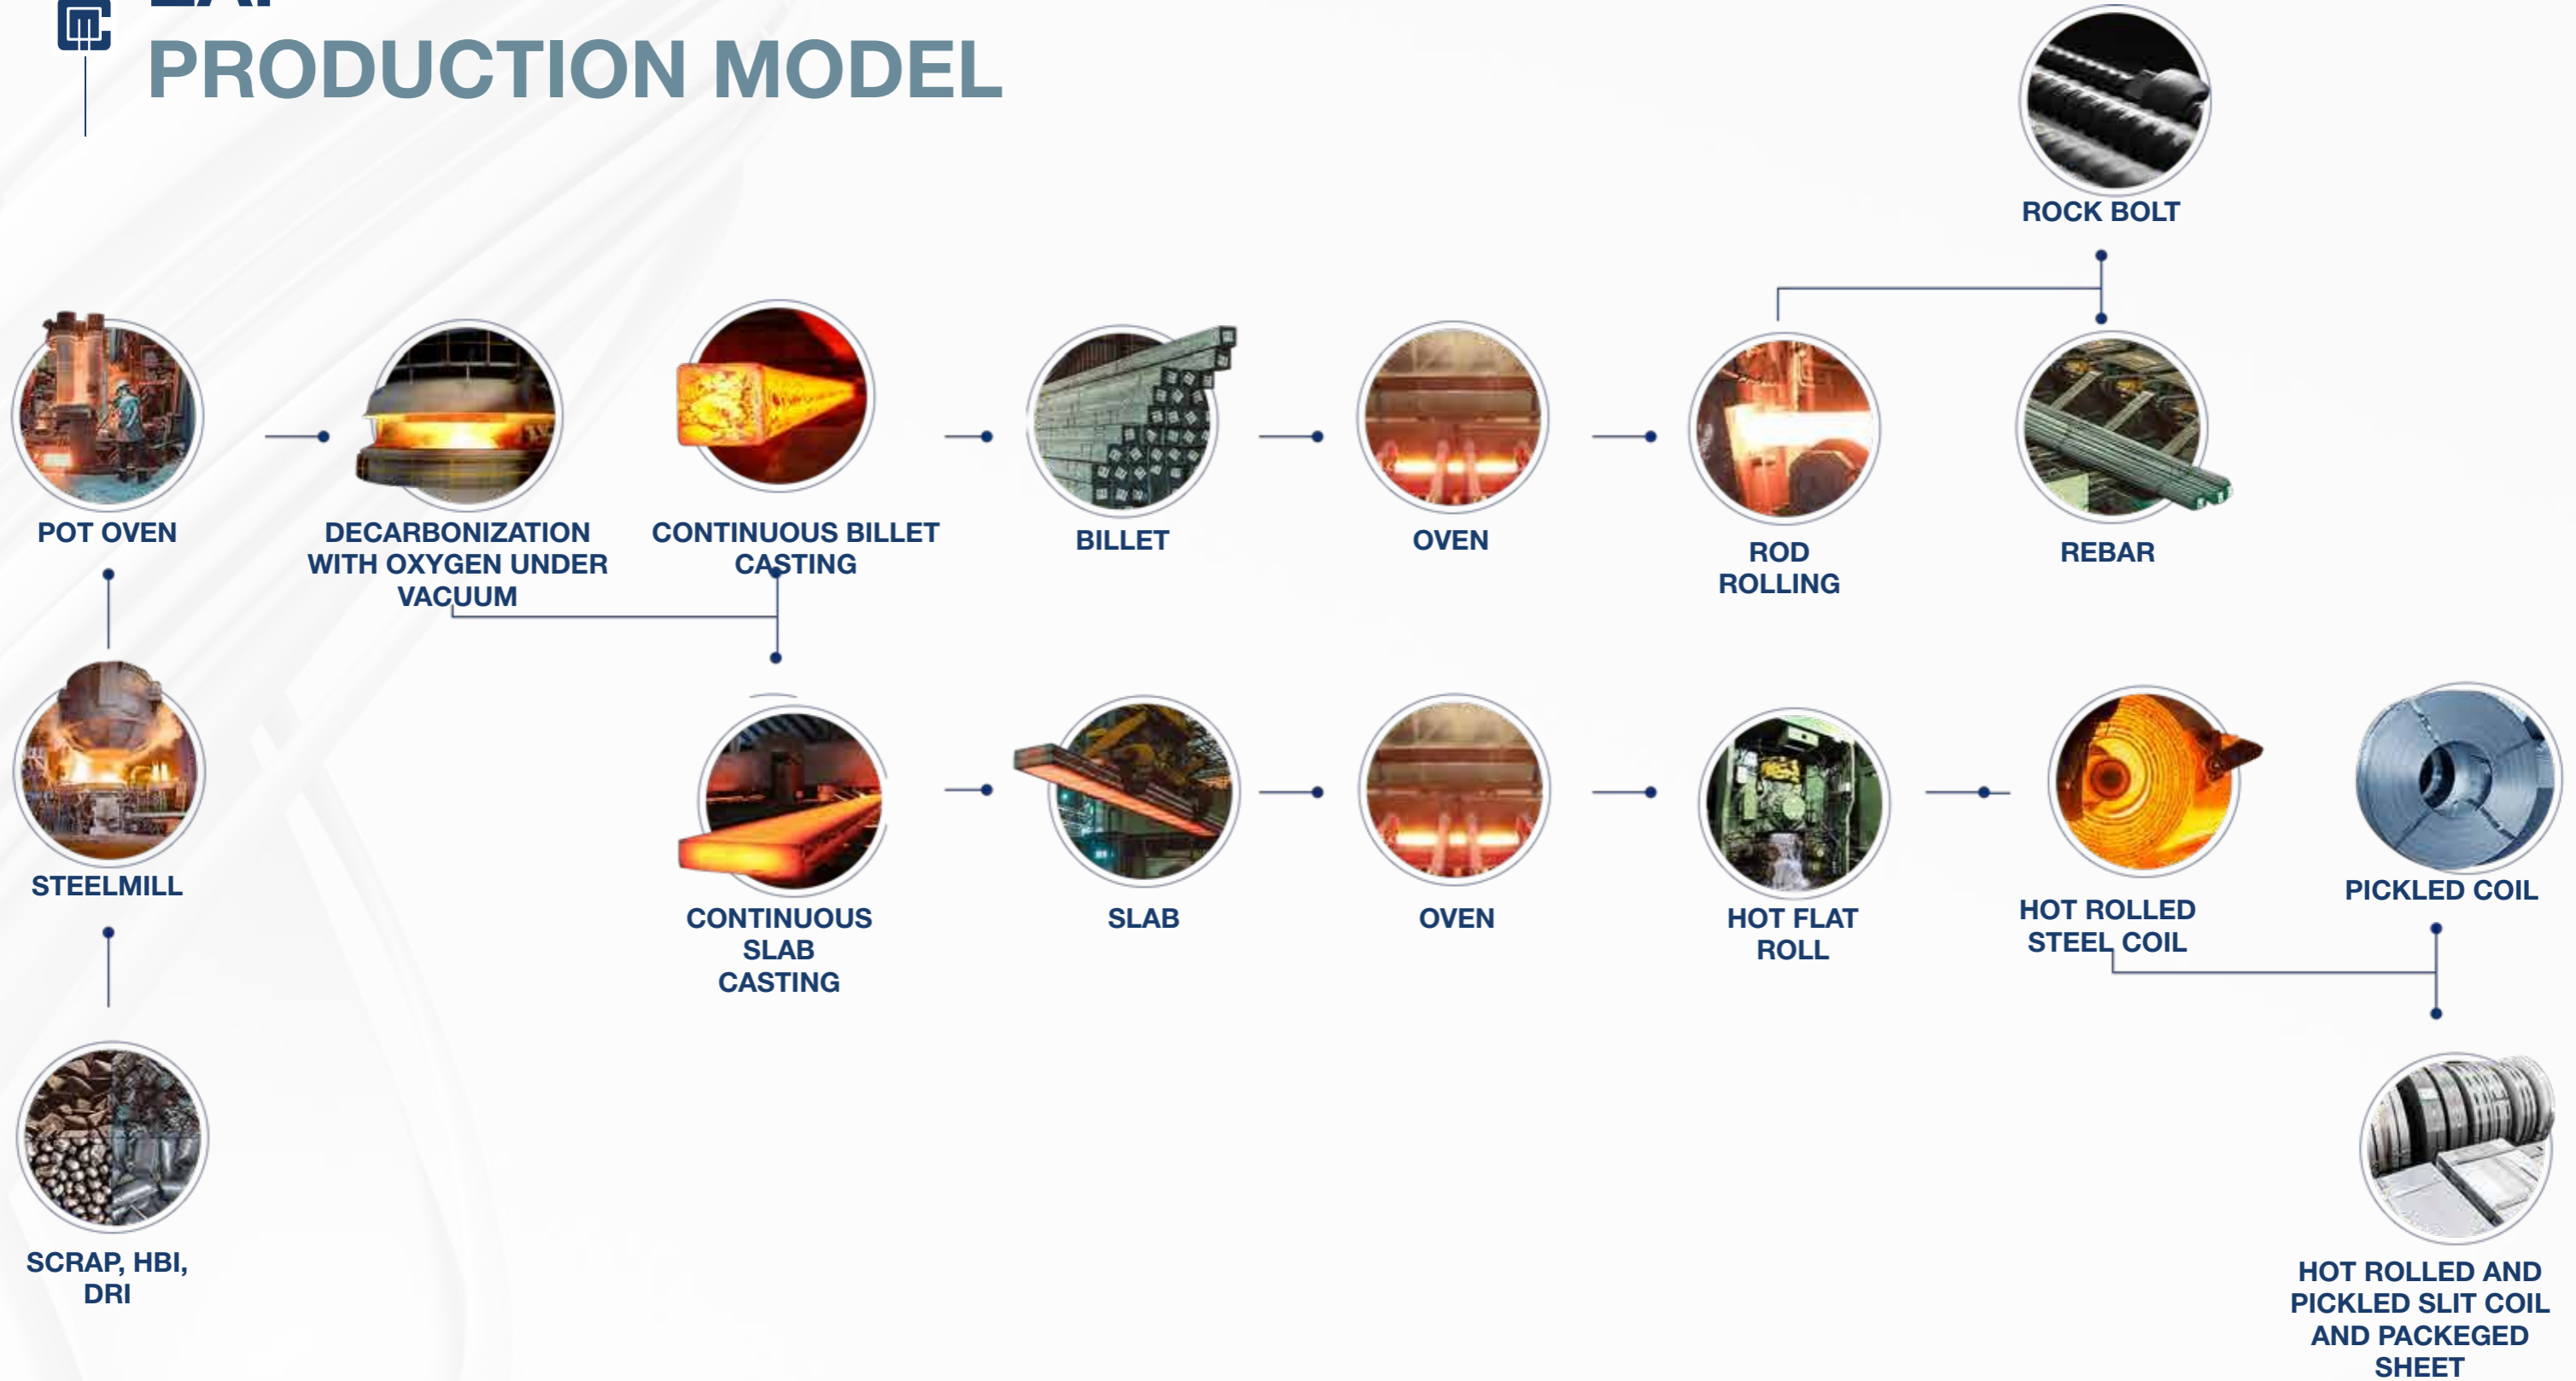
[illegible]
PRODUCTION MODEL

ROCK BOLT

POT OVEN

DECARBONIZATION WITH OXYGEN UNDER VACUUM

CONTINUOUS BILLET CASTING

BILLET

OVEN

ROD ROLLING

REBAR

STEELMILL

CONTINUOUS SLAB CASTING

SLAB

OVEN

HOT FLAT ROLL

HOT ROLLED STEEL COIL

PICKLED COIL

SCRAP, HBI, DRI

HOT ROLLED AND PICKLED SLIT COIL AND PACKEGED SHEET